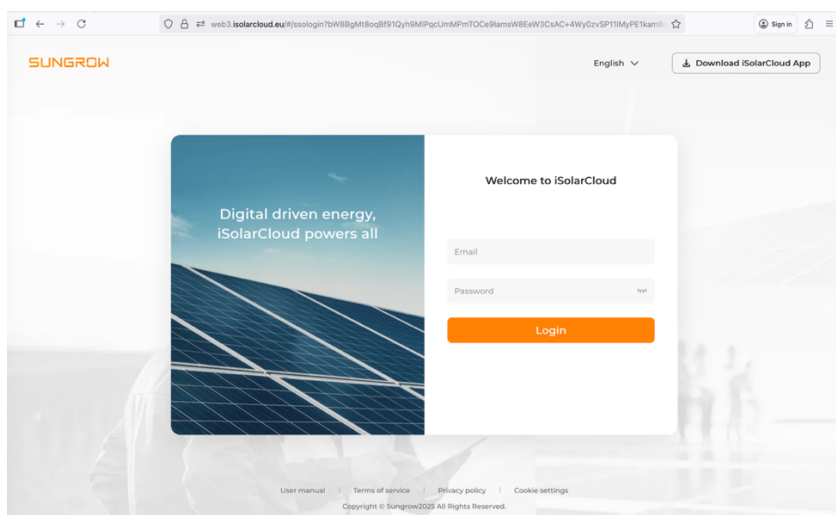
web3.isolarcloud.eu/#/ssologin?bW8BgMt8oqBf91Qyh9MIPqcUmMPmTOCe9lamsW8EeW3CsAC+4Wy0zvSP11IMyPE1kam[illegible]

Sign in

SUNGROW

English

Download iSolarCloud App

Digital driven energy, iSolarCloud powers all

Welcome to iSolarCloud

Email

Password

Login

User manual | Terms of service | Privacy policy | Cookie settings

Copyright © Sungrow2025 All Rights Reserved.